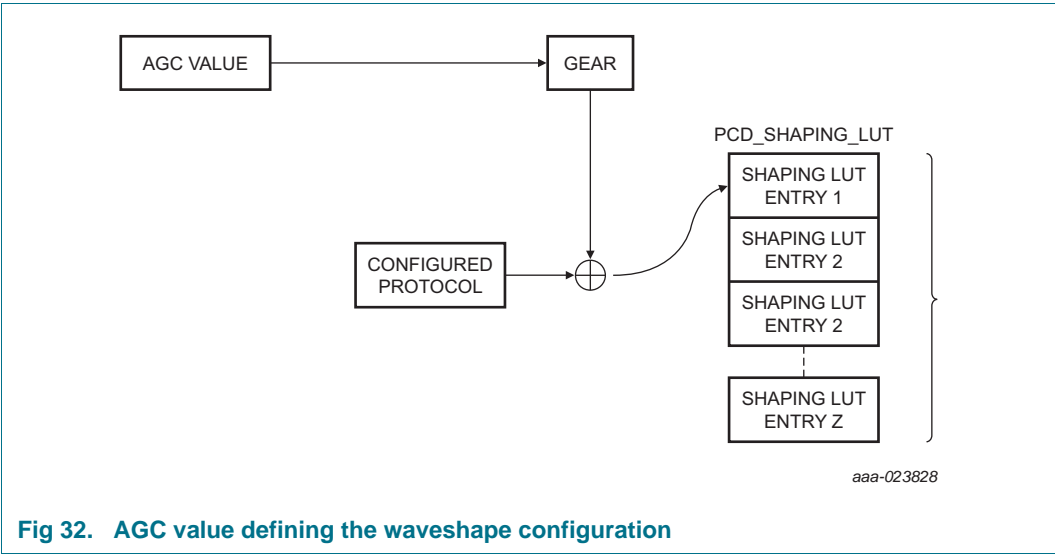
AGC VALUE

GEAR

PCD_SHAPING_LUT

SHAPING LUT ENTRY 1

SHAPING LUT ENTRY 2

SHAPING LUT ENTRY 2

SHAPING LUT ENTRY Z

CONFIGURED PROTOCOL

$\oplus$

aaa-023828

Fig 32. AGC value defining the waveshape configuration